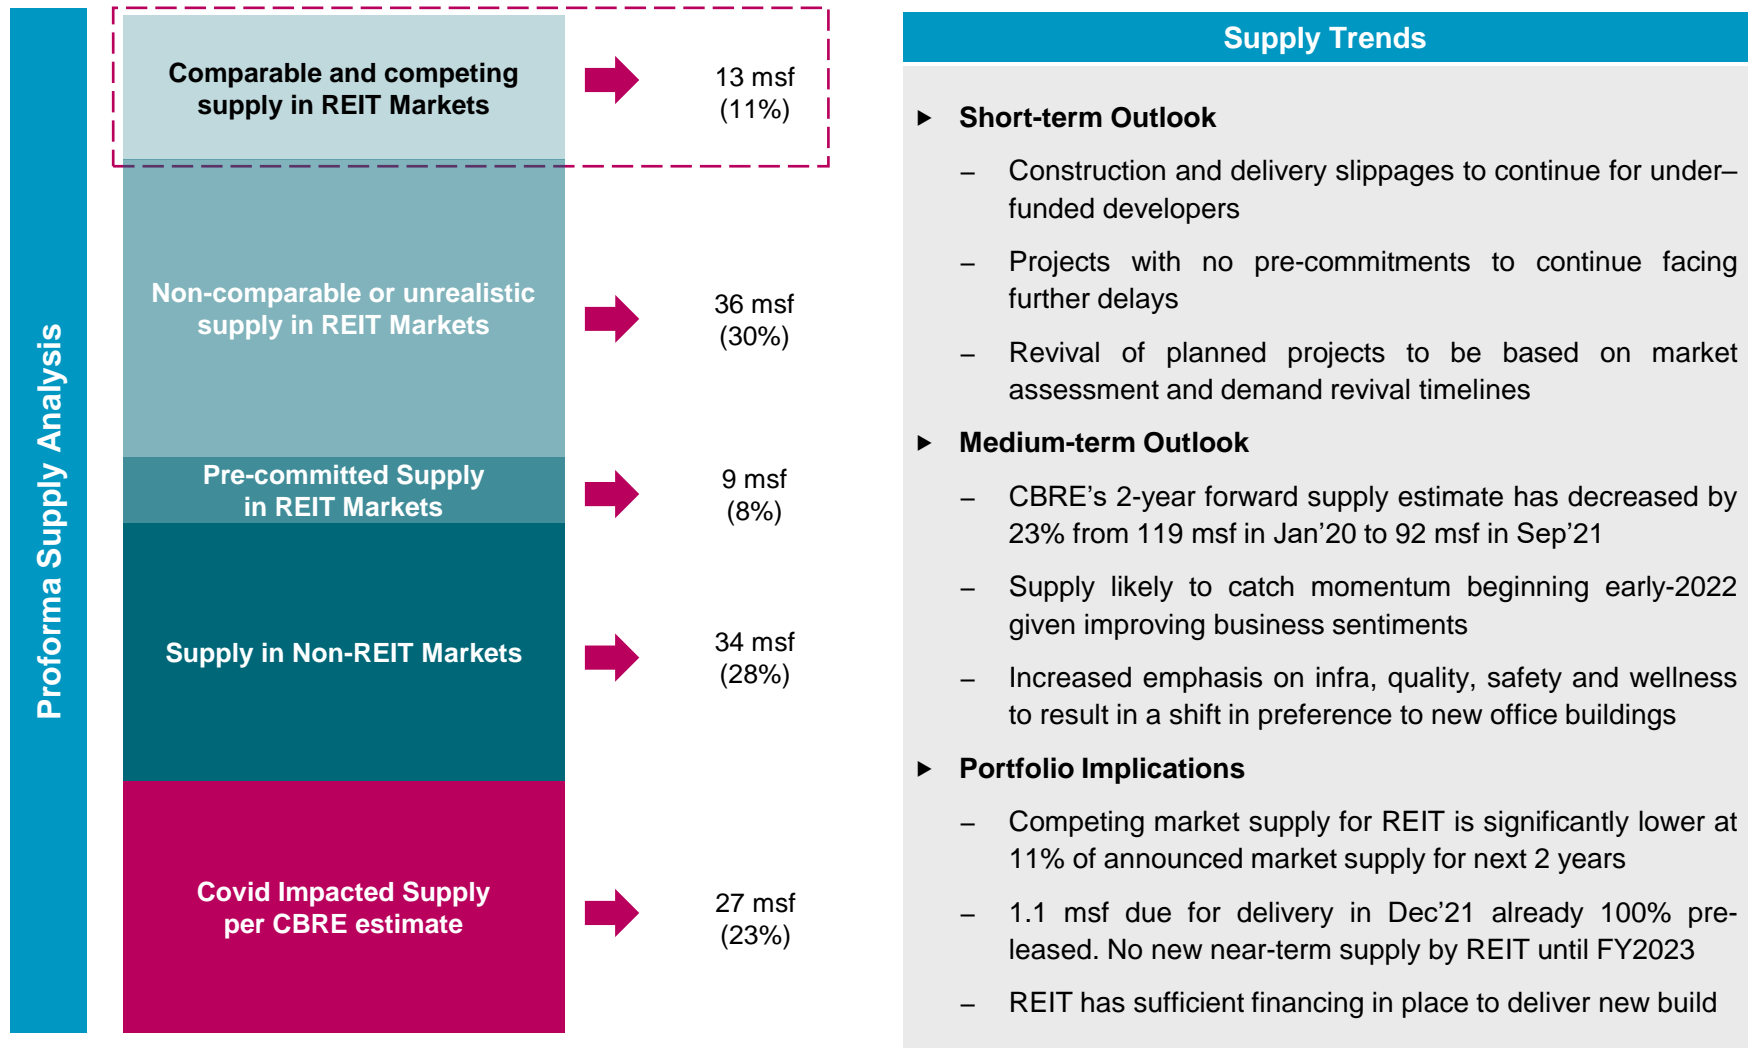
Proforma Supply Analysis

Comparable and competing supply in REIT Markets

13 msf (11%)

Non-comparable or unrealistic supply in REIT Markets

36 msf (30%)

Pre-committed Supply in REIT Markets

9 msf (8%)

Supply in Non-REIT Markets

34 msf (28%)

Covid Impacted Supply per CBRE estimate

27 msf (23%)

Supply Trends

▸ Short-term Outlook

– Construction and delivery slippages to continue for under–funded developers

– Projects with no pre-commitments to continue facing further delays

– Revival of planned projects to be based on market assessment and demand revival timelines

▸ Medium-term Outlook

– CBRE's 2-year forward supply estimate has decreased by 23% from 119 msf in Jan'20 to 92 msf in Sep'21

– Supply likely to catch momentum beginning early-2022 given improving business sentiments

– Increased emphasis on infra, quality, safety and wellness to result in a shift in preference to new office buildings

▸ Portfolio Implications

– Competing market supply for REIT is significantly lower at 11% of announced market supply for next 2 years

– 1.1 msf due for delivery in Dec'21 already 100% pre-leased. No new near-term supply by REIT until FY2023

– REIT has sufficient financing in place to deliver new build